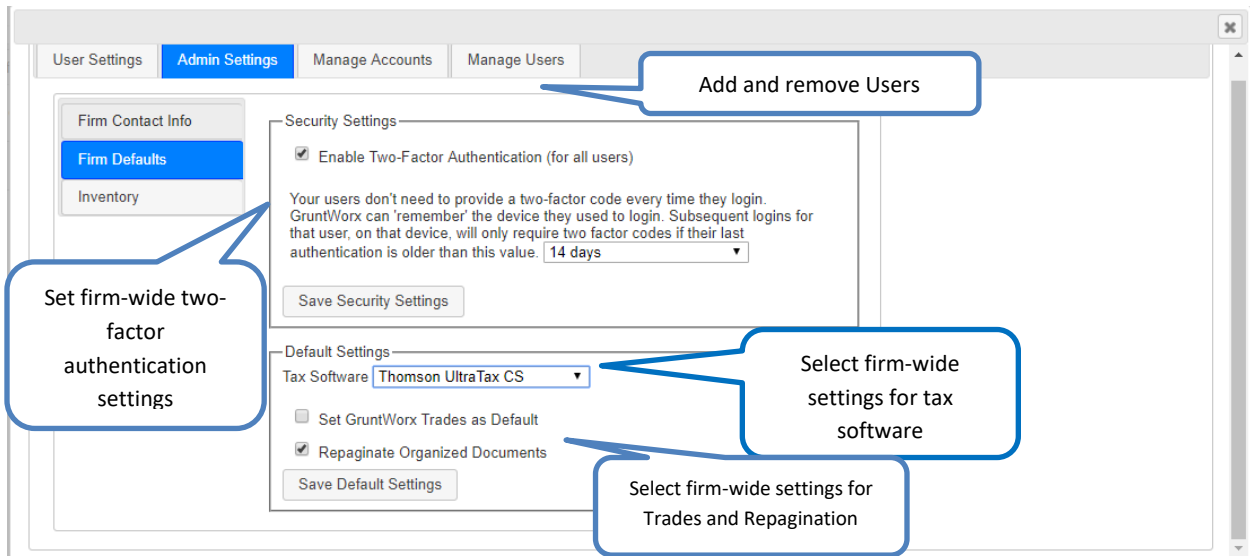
User Settings | Admin Settings | Manage Accounts | Manage Users

Add and remove Users

Firm Contact Info

Firm Defaults

Inventory

Security Settings

Enable Two-Factor Authentication (for all users)

Your users don't need to provide a two-factor code every time they login. GruntWorx can 'remember' the device they used to login. Subsequent logins for that user, on that device, will only require two factor codes if their last authentication is older than this value. 14 days

Save Security Settings

Set firm-wide two-factor authentication settings

Default Settings

Tax Software Thomson UltraTax CS

Select firm-wide settings for tax software

Set GruntWorx Trades as Default

Repaginate Organized Documents

Save Default Settings

Select firm-wide settings for Trades and Repagination